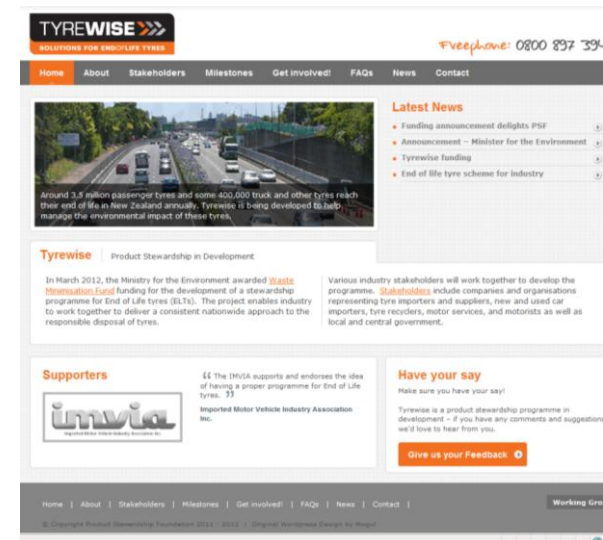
TYREWISE
SOLUTIONS FOR END OF LIFE TYRES

Freephone: 0800 897 39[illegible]

Home | About | Stakeholders | Milestones | Get involved! | FAQs | News | Contact

Around 3.5 million passenger tyres and some 400,000 truck and other tyres reach their end of life in New Zealand annually. Tyrewise is being developed to help manage the environmental impact of these tyres.

Latest News
Funding announcement delights PSF
Announcement – Minister for the Environment
Tyrewise funding
End of life tyre scheme for industry

Tyrewise | Product Stewardship in Development

In March 2012, the Ministry for the Environment awarded Waste Minimisation Fund funding for the development of a stewardship programme for End of Life tyres (ELTs). The project enables industry to work together to deliver a consistent nationwide approach to the responsible disposal of tyres.

Various industry stakeholders will work together to develop the programme. Stakeholders include companies and organisations representing tyre importers and suppliers, new and used car importers, tyre recyclers, motor services, and motorists as well as local and central government.

Supporters

imvia
Imported Motor Vehicle Industry Association Inc

“ The IMVIA supports and endorses the idea of having a proper programme for End of Life tyres. ”
Imported Motor Vehicle Industry Association Inc.

Have your say
Make sure you have your say!

Tyrewise is a product stewardship programme in development – if you have any comments and suggestion we'd love to hear from you.

Give us your Feedback

Home | About | Stakeholders | Milestones | Get involved! | FAQs | News | Contact |

Working Gro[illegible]

© Copyright Product Stewardship Foundation 2011 - 2012 | Original Wordpress Design by Mogul